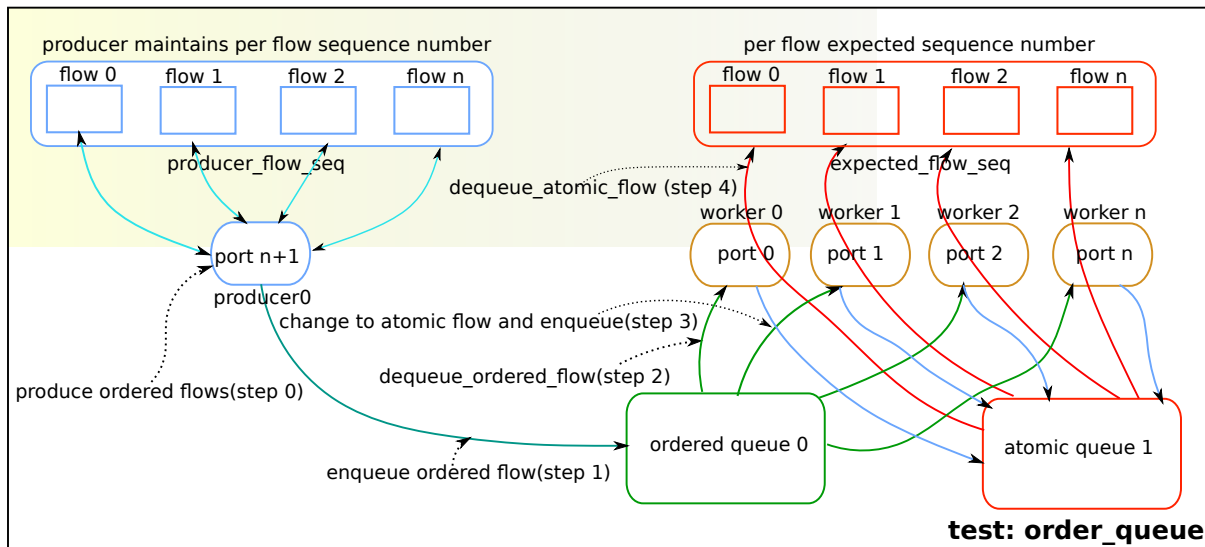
producer maintains per flow sequence number

flow 0 flow 1 flow 2 flow n

producer_flow_seq

per flow expected sequence number

flow 0 flow 1 flow 2 flow n

expected_flow_seq

dequeue_atomic_flow (step 4)

worker 0 worker 1 worker 2 worker n

port 0 port 1 port 2 port n

port n+1

producer0

change to atomic flow and enqueue(step 3)

dequeue_ordered_flow(step 2)

produce ordered flows(step 0)

ordered queue 0

atomic queue 1

enqueue ordered flow(step 1)

test: order_queue